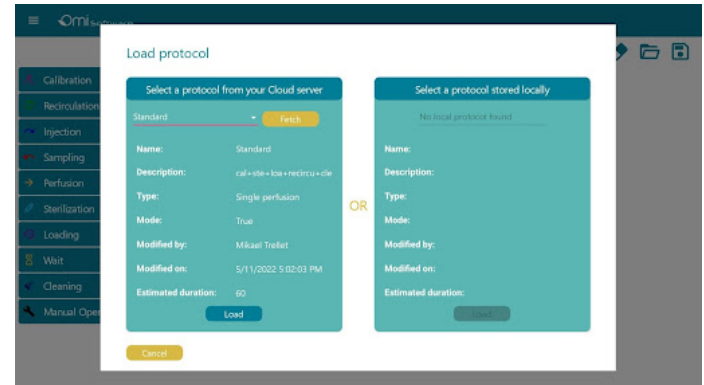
Omi software

Calibration
Recirculation
Injection
Sampling
Perfusion
Sterilization
Loading
Wait
Cleaning
Manual Oper

Load protocol

Select a protocol from your Cloud server

Standard

Fetch

| | |
|---|---|
| Name: | Standard |
| Description: | cal+ste+loa+recircu+cle |
| Type: | Single perfusion |
| Mode: | True |
| Modified by: | Mikael Trellet |
| Modified on: | 5/11/2022 5:02:03 PM |
| Estimated duration: | 60 |

Load

OR

Select a protocol stored locally

No local protocol found

Name:
Description:
Type:
Mode:
Modified by:
Modified on:
Estimated duration:

Load

Cancel